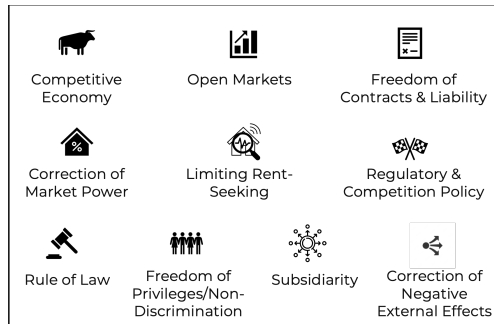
Competitive Economy

Open Markets

Freedom of Contracts & Liability

Correction of Market Power

Limiting Rent-Seeking

Regulatory & Competition Policy

Rule of Law

Freedom of Privileges/Non-Discrimination

Subsidiarity

Correction of Negative External Effects